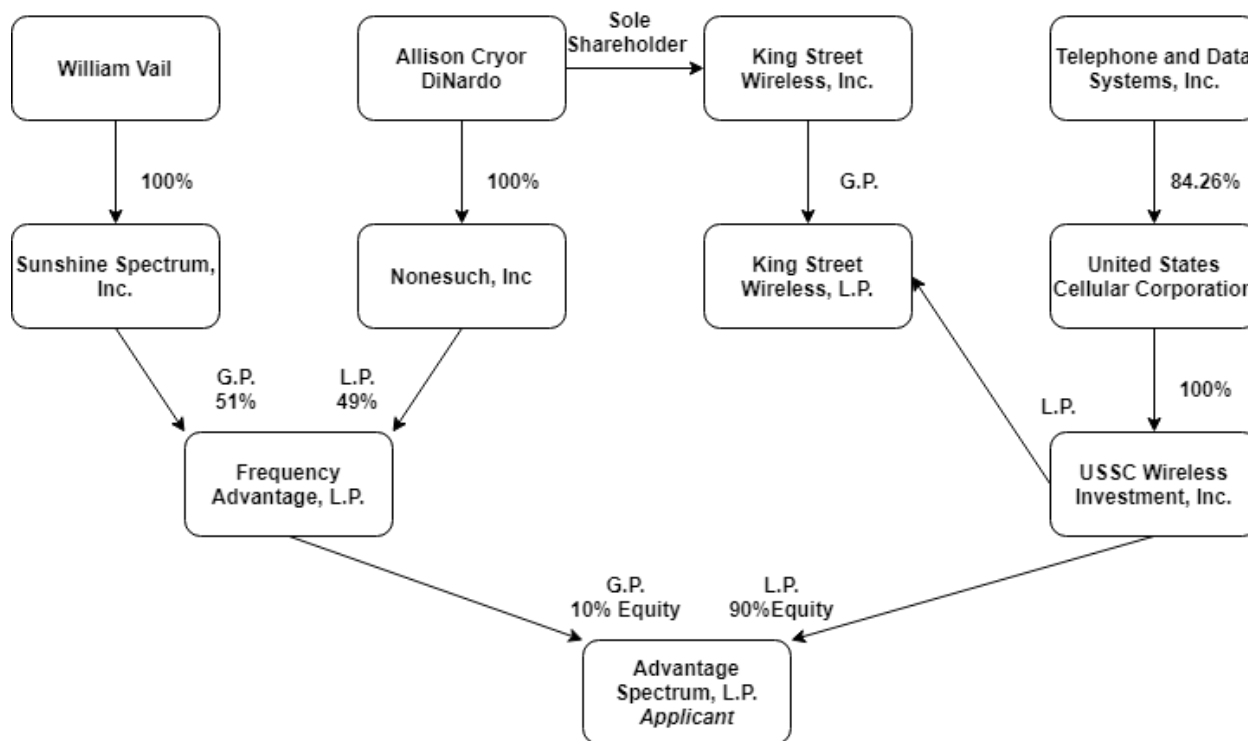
William Vail

Allison Cryor DiNardo

Sole Shareholder

King Street Wireless, Inc.

Telephone and Data Systems, Inc.

100%

100%

G.P.

84.26%

Sunshine Spectrum, Inc.

Nonesuch, Inc

King Street Wireless, L.P.

United States Cellular Corporation

G.P. 51%

L.P. 49%

L.P.

100%

Frequency Advantage, L.P.

USSC Wireless Investment, Inc.

G.P. 10% Equity

L.P. 90%Equity

Advantage Spectrum, L.P. *Applicant*